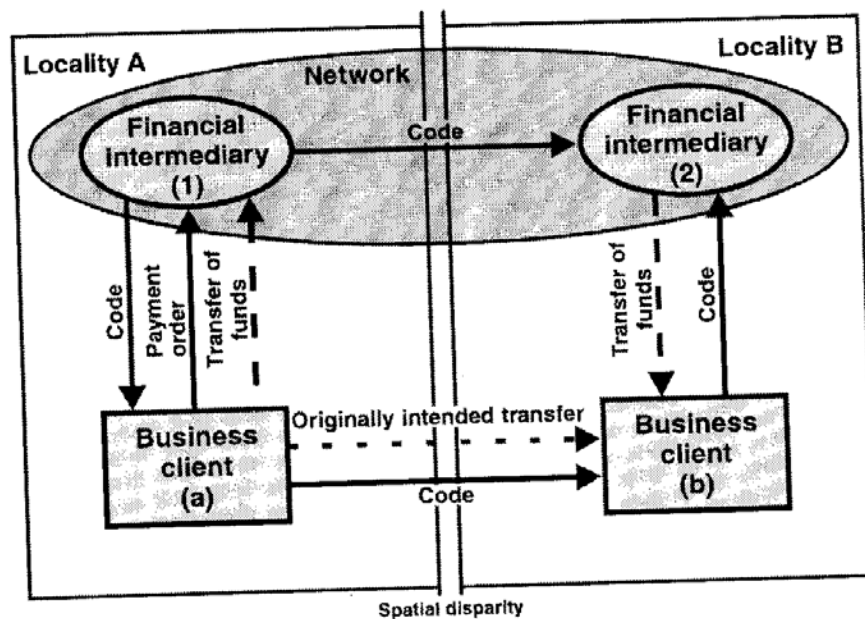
Locality A

Locality B

Network

Financial intermediary (1)

Code

Financial intermediary (2)

Code

Payment order

Transfer of funds

Transfer of funds

Code

Business client (a)

Originally intended transfer

Business client (b)

Code

Spatial disparity